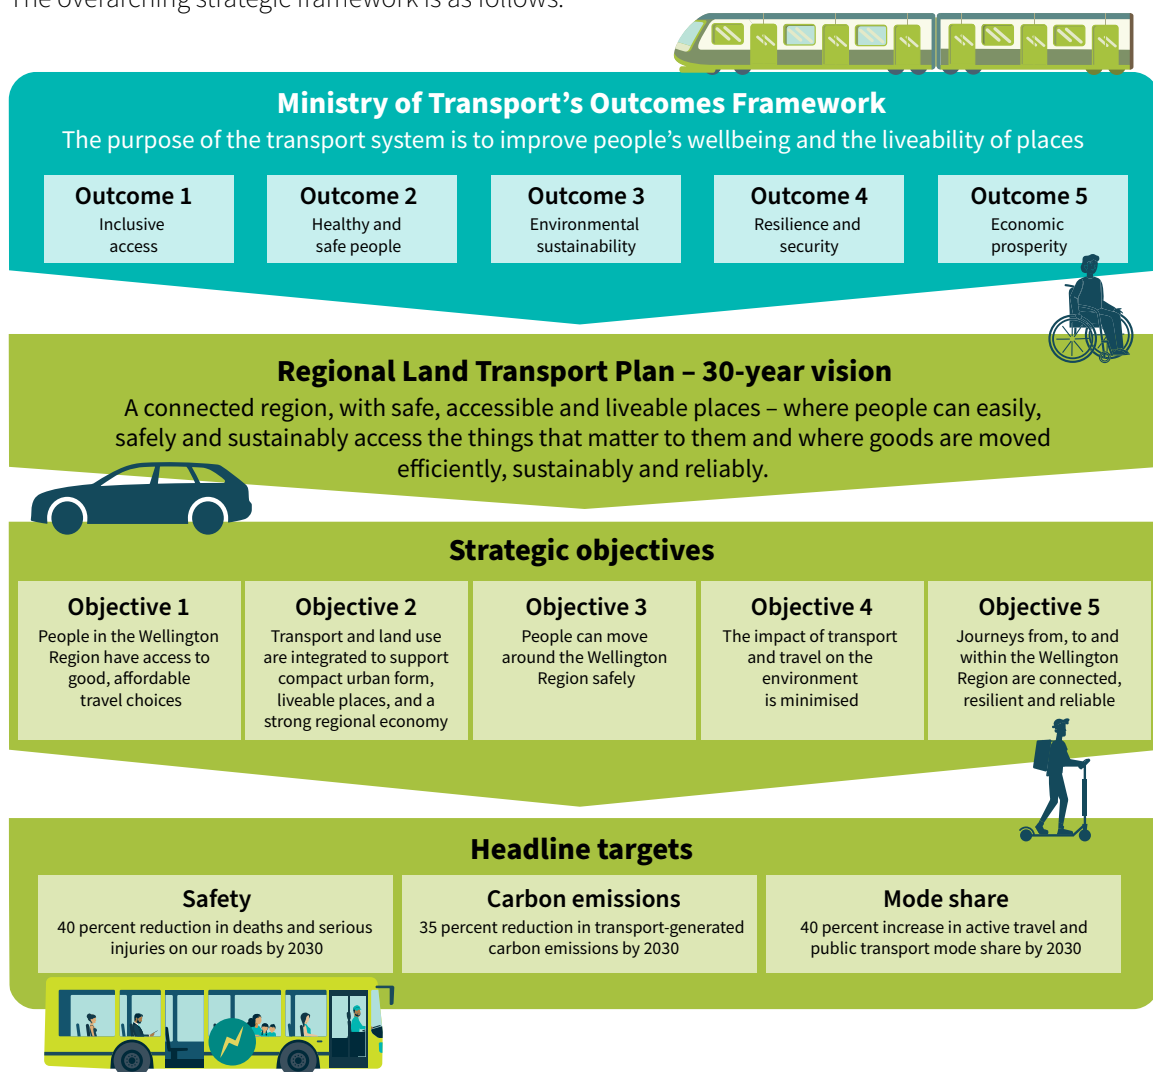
The overarching strategic framework is as follows:

Ministry of Transport's Outcomes Framework

The purpose of the transport system is to improve people's wellbeing and the liveability of places

Outcome 1
Inclusive access

Outcome 2
Healthy and safe people

Outcome 3
Environmental sustainability

Outcome 4
Resilience and security

Outcome 5
Economic prosperity

Regional Land Transport Plan – 30-year vision

A connected region, with safe, accessible and liveable places – where people can easily, safely and sustainably access the things that matter to them and where goods are moved efficiently, sustainably and reliably.

Strategic objectives

Objective 1
People in the Wellington Region have access to good, affordable travel choices

Objective 2
Transport and land use are integrated to support compact urban form, liveable places, and a strong regional economy

Objective 3
People can move around the Wellington Region safely

Objective 4
The impact of transport and travel on the environment is minimised

Objective 5
Journeys from, to and within the Wellington Region are connected, resilient and reliable

Headline targets

Safety
40 percent reduction in deaths and serious injuries on our roads by 2030

Carbon emissions
35 percent reduction in transport-generated carbon emissions by 2030

Mode share
40 percent increase in active travel and public transport mode share by 2030